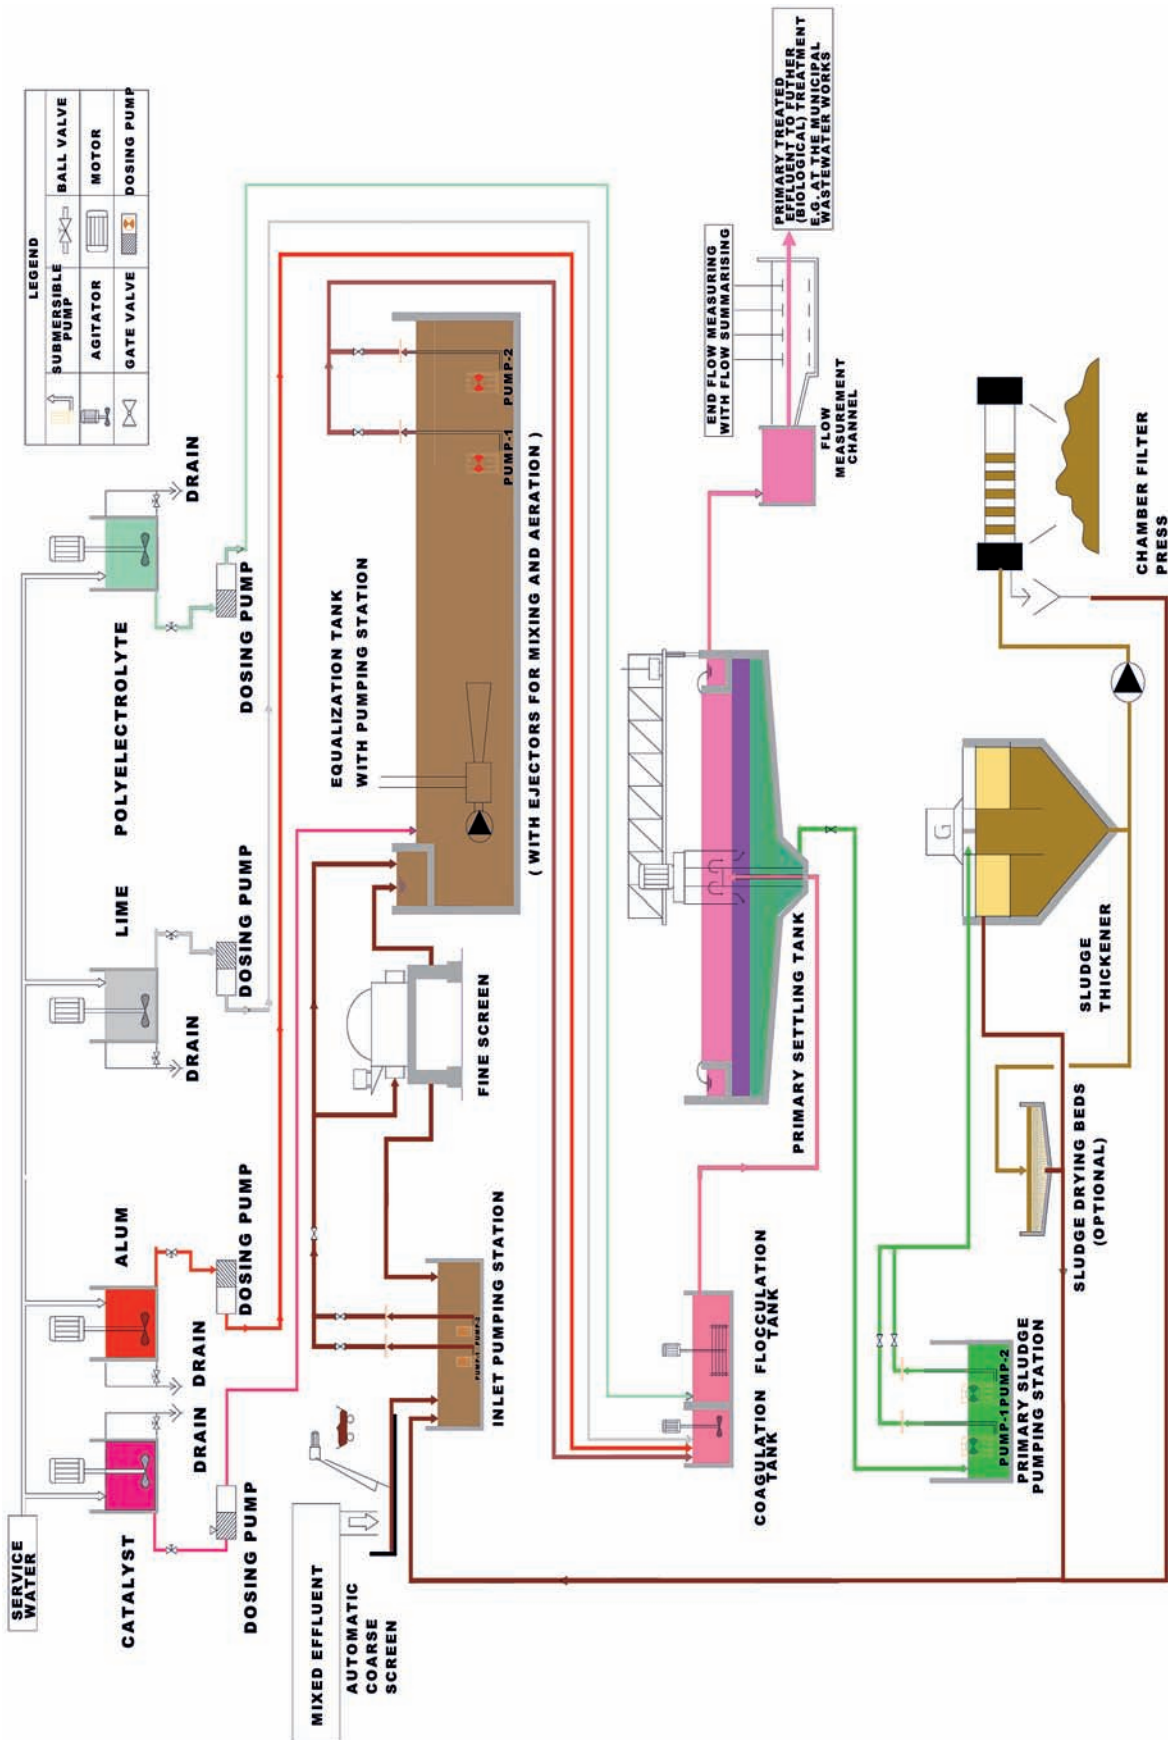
LEGEND

| | SUBMERSIBLE PUMP | | BALL VALVE |
|---|---|---|---|
| | AGITATOR | | MOTOR |
| | GATE VALVE | | DOSING PUMP |

SERVICE WATER

CATALYST

DRAIN

DOSING PUMP

ALUM

DRAIN

DOSING PUMP

LIME

DRAIN

DOSING PUMP

POLYELECTROLYTE

DRAIN

DOSING PUMP

MIXED EFFLUENT

AUTOMATIC COARSE SCREEN

INLET PUMPING STATION

PUMP-1 PUMP-2

FINE SCREEN

EQUALIZATION TANK WITH PUMPING STATION

PUMP-1

PUMP-2

( WITH EJECTORS FOR MIXING AND AERATION )

COAGULATION TANK

FLOCCULATION TANK

PRIMARY SETTLING TANK

FLOW MEASUREMENT CHANNEL

END FLOW MEASURING WITH FLOW SUMMARISING

PRIMARY TREATED EFFLUENT TO FUTHER (BIOLOGICAL) TREATMENT E.G. AT THE MUNICIPAL WASTEWATER WORKS

PRIMARY SLUDGE PUMPING STATION

PUMP-1 PUMP-2

SLUDGE DRYING BEDS (OPTIONAL)

SLUDGE THICKENER

G

CHAMBER FILTER PRESS